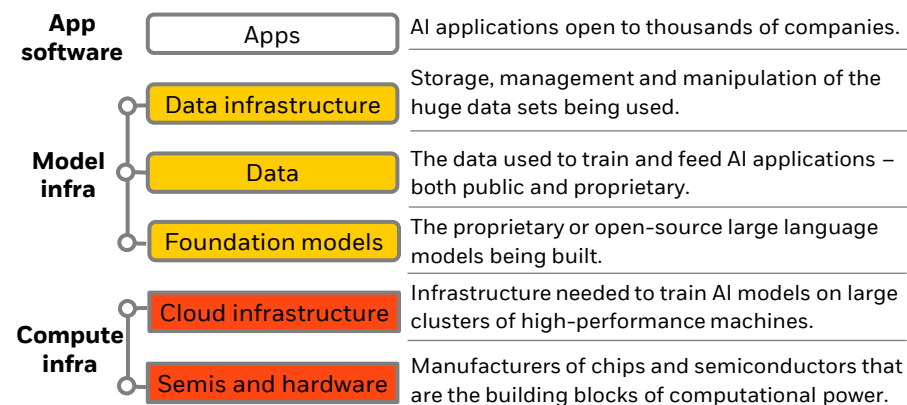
App software

Apps

AI applications open to thousands of companies.

Model infra

Data infrastructure

Storage, management and manipulation of the huge data sets being used.

Data

The data used to train and feed AI applications – both public and proprietary.

Foundation models

The proprietary or open-source large language models being built.

Compute infra

Cloud infrastructure

Infrastructure needed to train AI models on large clusters of high-performance machines.

Semis and hardware

Manufacturers of chips and semiconductors that are the building blocks of computational power.